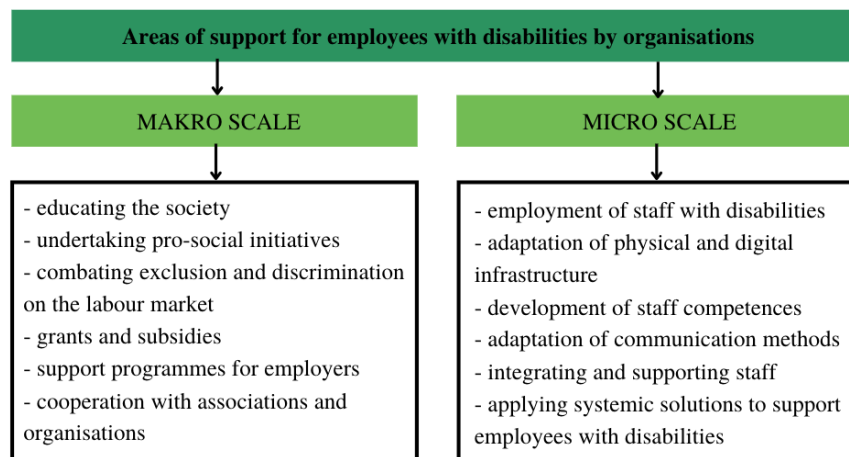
Areas of support for employees with disabilities by organisations

MAKRO SCALE

MICRO SCALE

- educating the society
- undertaking pro-social initiatives
- combating exclusion and discrimination on the labour market
- grants and subsidies
- support programmes for employers
- cooperation with associations and organisations

- employment of staff with disabilities
- adaptation of physical and digital infrastructure
- development of staff competences
- adaptation of communication methods
- integrating and supporting staff
- applying systemic solutions to support employees with disabilities